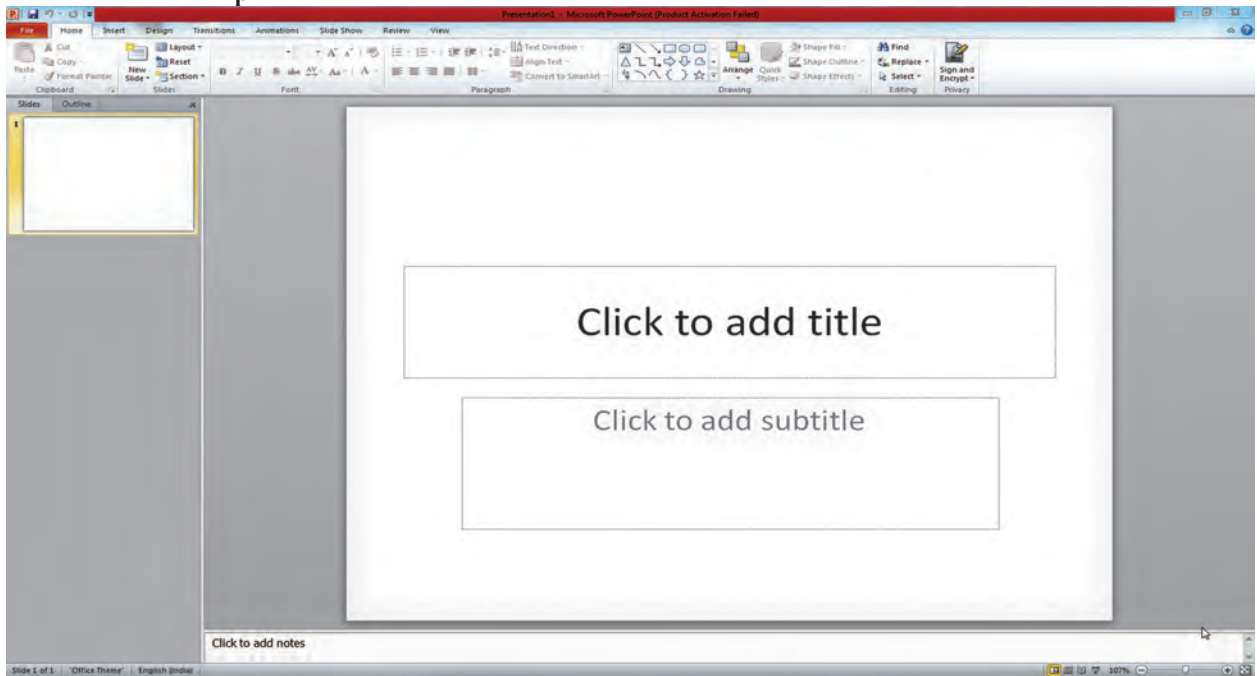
Presentation1 - Microsoft PowerPoint (Product Activation Failed)

File Home Insert Design Transitions Animations Slide Show Review View

Paste
Cut
Copy
Format Painter
Clipboard

New Slide
Layout
Reset
Section
Slides

Font

Text Direction
Align Text
Convert to SmartArt
Paragraph

Arrange
Quick Styles
Shape Fill
Shape Outline
Shape Effects
Drawing

Find
Replace
Select
Editing

Sign and Encrypt
Privacy

Slides Outline

1

Click to add title

Click to add subtitle

Click to add notes

Slide 1 of 1 "Office Theme" English (India)

107%